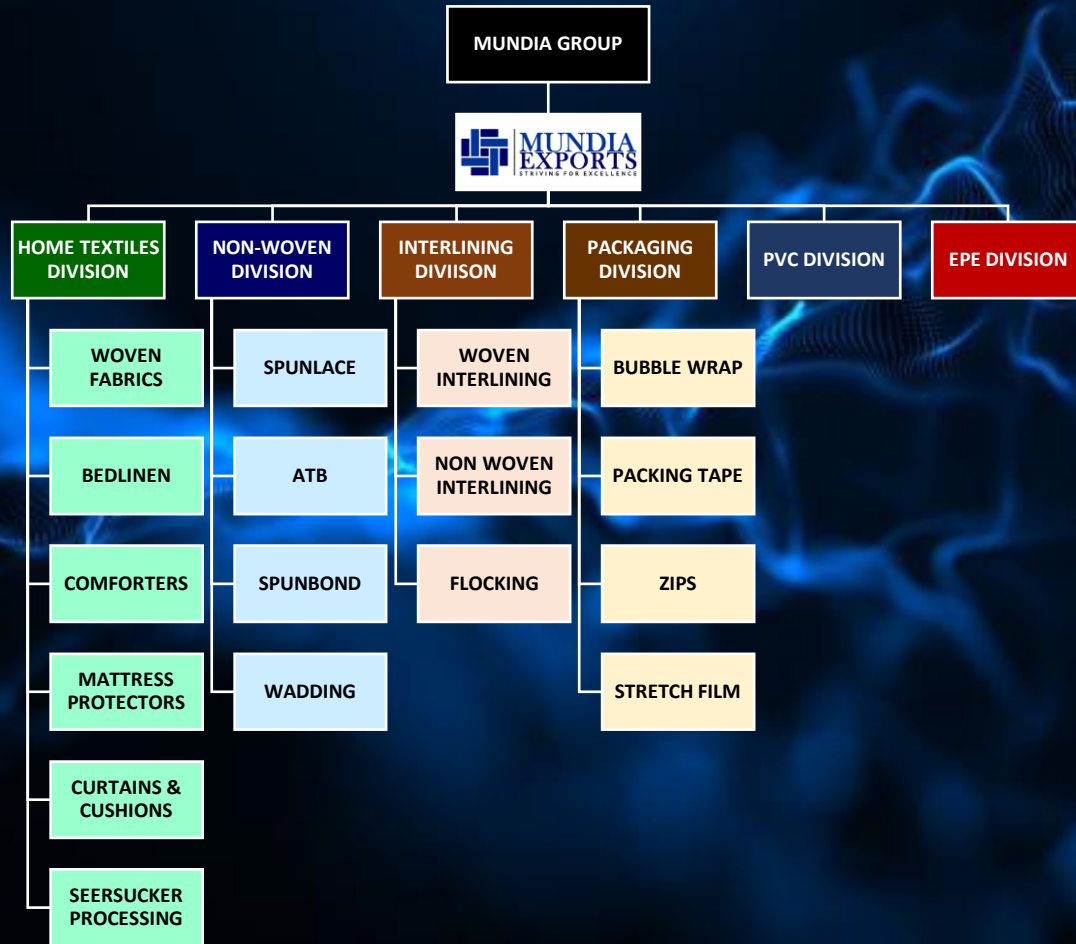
MUNDIA GROUP

MUNDIA EXPORTS
STRIVING FOR EXCELLENCE

HOME TEXTILES DIVISION

WOVEN FABRICS

BEDLINEN

COMFORTERS

MATTRESS PROTECTORS

CURTAINS & CUSHIONS

SEERSUCKER PROCESSING

NON-WOVEN DIVISION

SPUNLACE

ATB

SPUNBOND

WADDING

INTERLINING DIVIISON

WOVEN INTERLINING

NON WOVEN INTERLINING

FLOCKING

PACKAGING DIVISION

BUBBLE WRAP

PACKING TAPE

ZIPS

STRETCH FILM

PVC DIVISION

EPE DIVISION